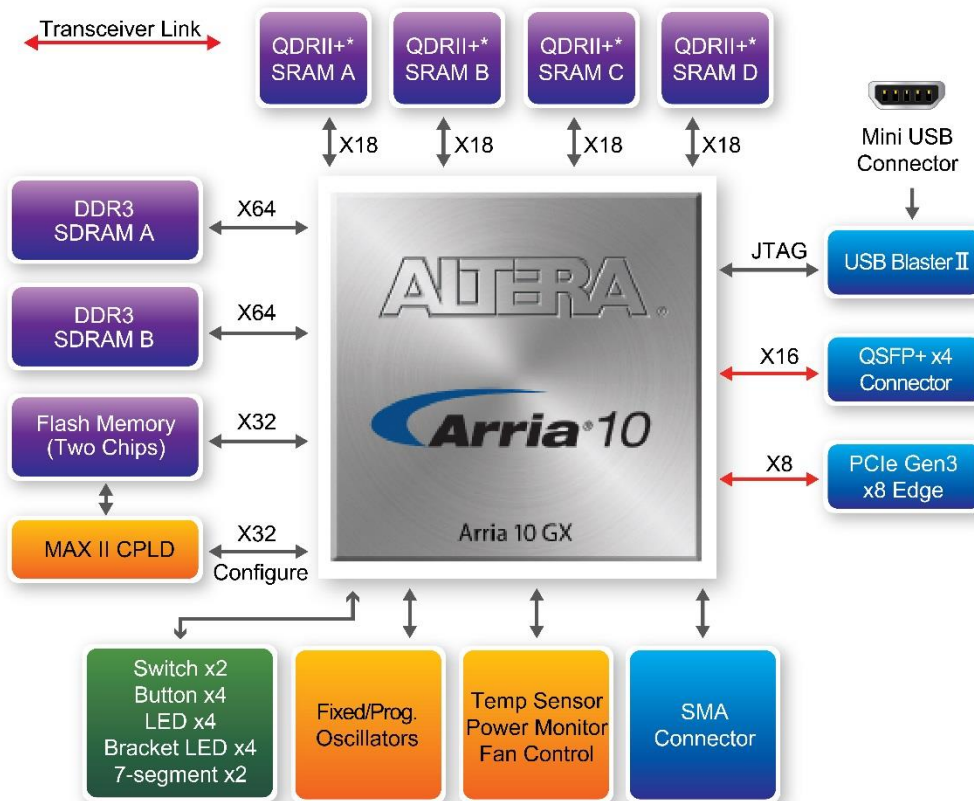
Transceiver Link

QDRII+* SRAM A

QDRII+* SRAM B

QDRII+* SRAM C

QDRII+* SRAM D

X18

X18

X18

X18

Mini USB Connector

DDR3 SDRAM A

X64

DDR3 SDRAM B

X64

Flash Memory (Two Chips)

X32

MAX II CPLD

X32

Configure

ALTERA

Arria 10

Arria 10 GX

JTAG

USB Blaster II

X16

QSFP+ x4 Connector

X8

PCIe Gen3 x8 Edge

Switch x2
Button x4
LED x4
Bracket LED x4
7-segment x2

Fixed/Prog. Oscillators

Temp Sensor
Power Monitor
Fan Control

SMA Connector